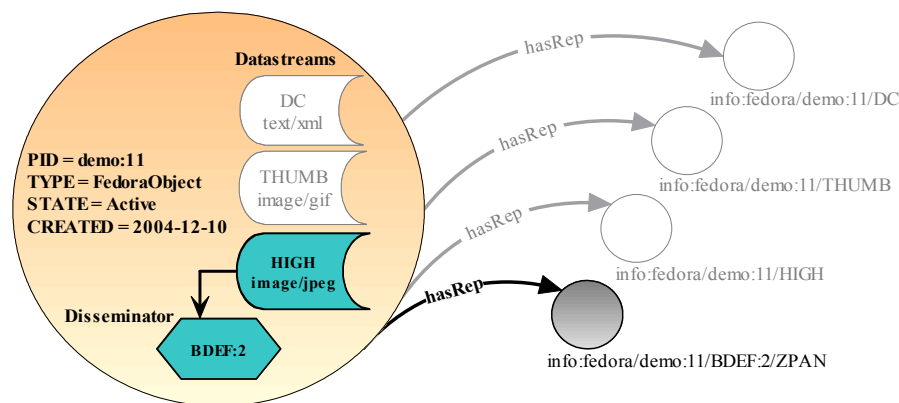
Datastreams

DC
text/xml

THUMB
image/gif

PID = demo:11
TYPE = FedoraObject
STATE = Active
CREATED = 2004-12-10

HIGH
image/jpeg

Disseminator

BDEF:2

hasRep

info:fedora/demo:11/DC

hasRep

info:fedora/demo:11/THUMB

hasRep

info:fedora/demo:11/HIGH

hasRep

info:fedora/demo:11/BDEF:2/ZPAN